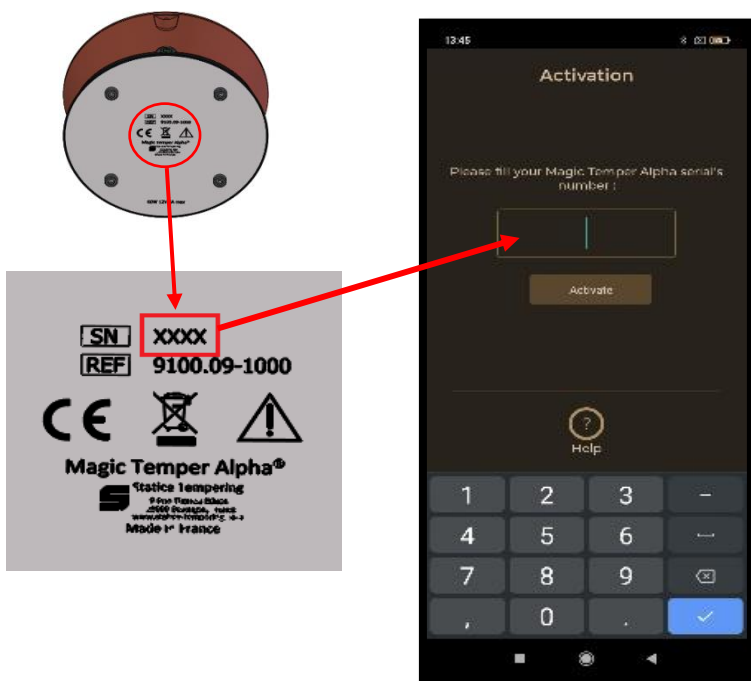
SN XXXX
REF 9100.09-1000

CE

Magic Temper Alpha®
Statice Tempering
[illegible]
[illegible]
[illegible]
Made in France

13:45

Activation

Please fill your Magic Temper Alpha serial's number :

Activate

?
Help

1 2 3 −
4 5 6 ⎵
7 8 9 ⌫
, 0 . ✓